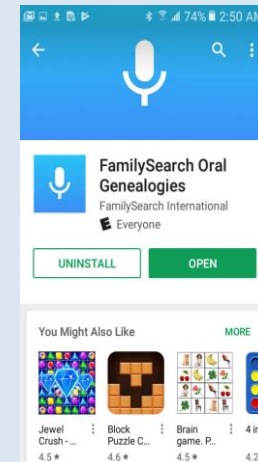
74% 2:50 AM

FamilySearch Oral Genealogies
FamilySearch International
E Everyone

UNINSTALL
OPEN

You Might Also Like
MORE

Jewel Crush - ...
4.5 ★

Block Puzzle C...
4.6 ★

Brain game. P...
4.5 ★

4 in
4.2